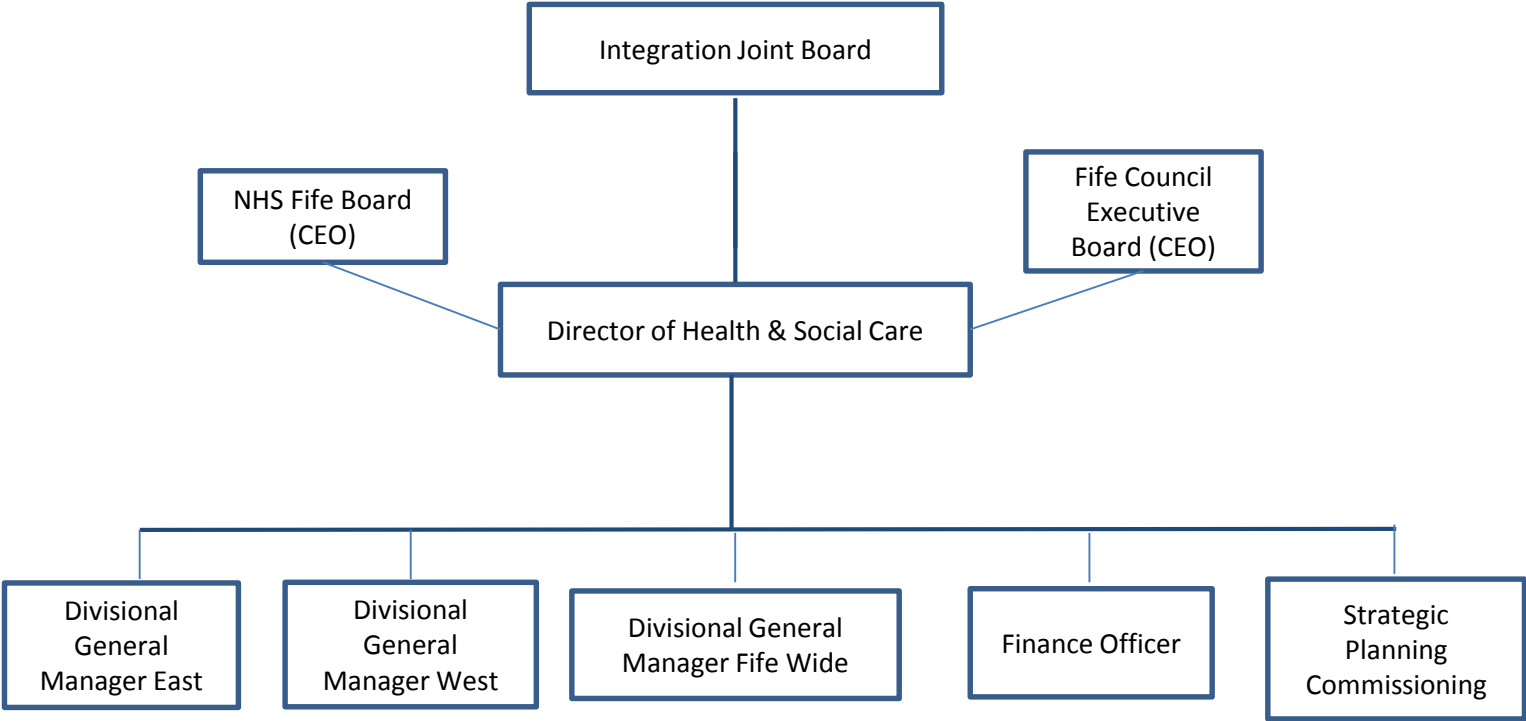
Integration Joint Board

NHS Fife Board (CEO)

Fife Council Executive Board (CEO)

Director of Health & Social Care

Divisional General Manager East

Divisional General Manager West

Divisional General Manager Fife Wide

Finance Officer

Strategic Planning Commissioning